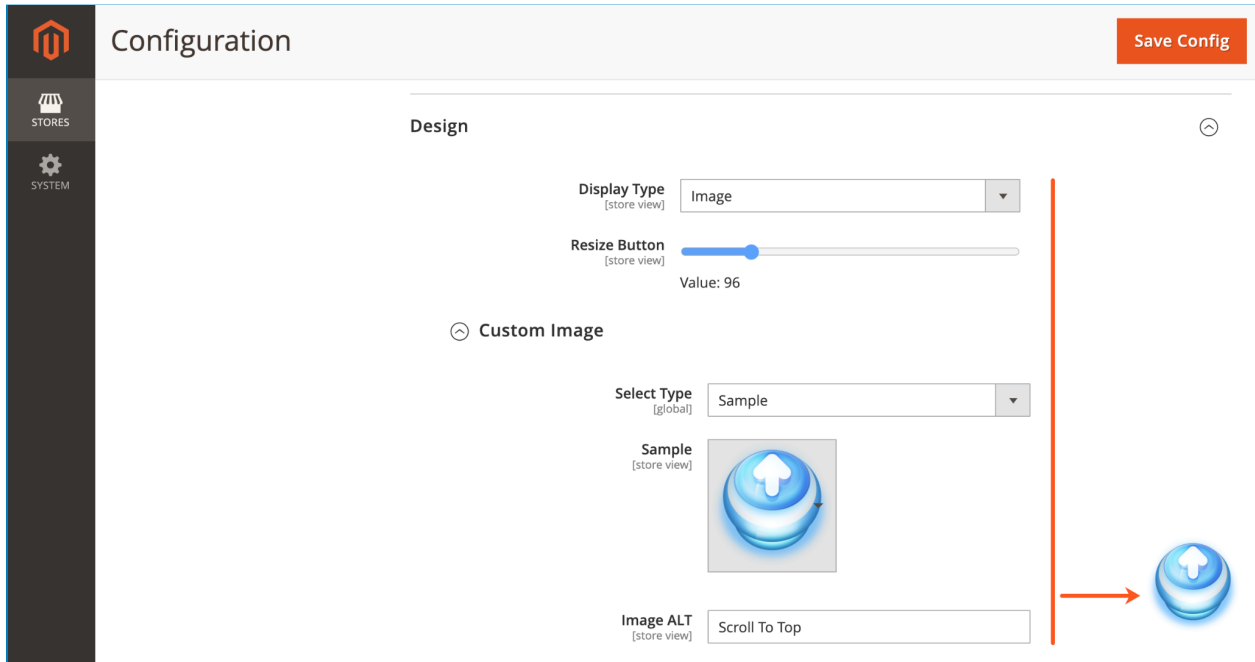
STORES
SYSTEM

Configuration

Save Config

Design

Display Type
[store view]
Image

Resize Button
[store view]
Value: 96

Custom Image

Select Type
[global]
Sample

Sample
[store view]

Image ALT
[store view]
Scroll To Top